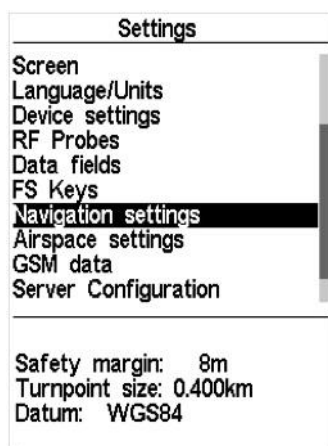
Settings

Screen
Language/Units
Device settings
RF Probes
Data fields
FS Keys
Navigation settings
Airspace settings
GSM data
Server Configuration

Safety margin: 8m
Turnpoint size: 0.400km
Datum: WGS84